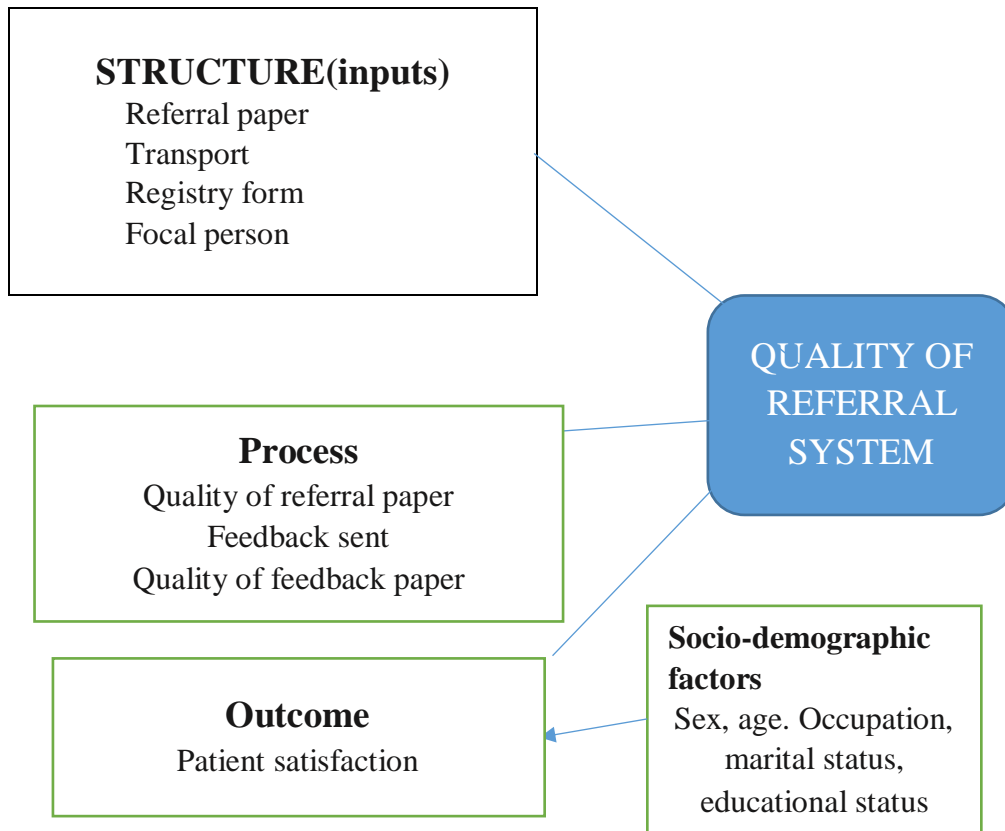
STRUCTURE(inputs)
Referral paper
Transport
Registry form
Focal person

QUALITY OF REFERRAL SYSTEM

Process
Quality of referral paper
Feedback sent
Quality of feedback paper

Outcome
Patient satisfaction

Socio-demographic factors
Sex, age. Occupation, marital status, educational status